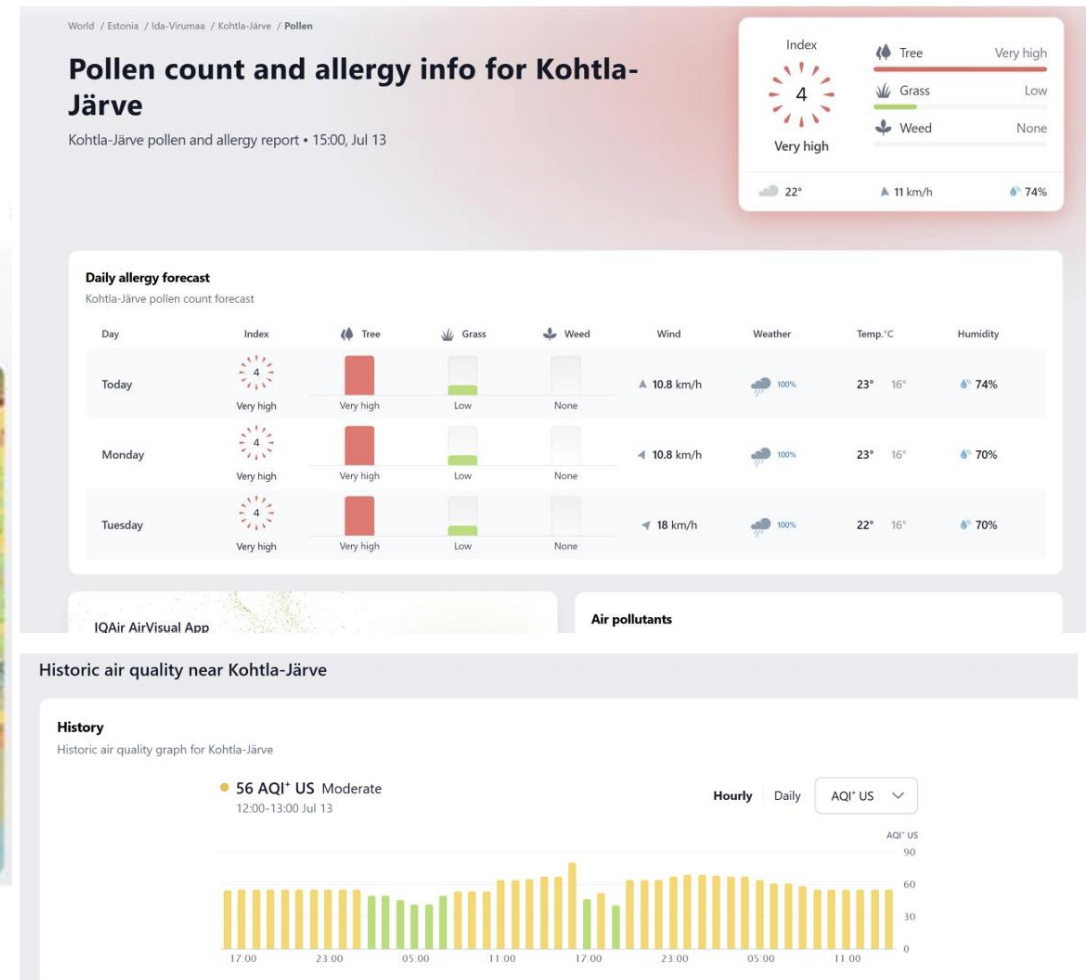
World / Estonia / Ida-Virumaa / Kohtla-Järve / Pollen

Pollen count and allergy info for Kohtla-Järve

Kohtla-Järve pollen and allergy report • 15:00, Jul 13

Index
4
Very high

Tree Very high
Grass Low
Weed None

22° 11 km/h 74%

Daily allergy forecast
Kohtla-Järve pollen count forecast

| Day | Index | Tree | Grass | Weed | Wind | Weather | Temp.°C | Humidity |
|---|---|---|---|---|---|---|---|---|
| Today | 4 Very high | Very high | Low | None | 10.8 km/h | 100% | 23° 16° | 74% |
| Monday | 4 Very high | Very high | Low | None | 10.8 km/h | 100% | 23° 16° | 70% |
| Tuesday | 4 Very high | Very high | Low | None | 18 km/h | 100% | 22° 16° | 70% |

IQAir AirVisual App

Air pollutants

Historic air quality near Kohtla-Järve

History
Historic air quality graph for Kohtla-Järve

56 AQI⁺ US Moderate
12:00-13:00 Jul 13

Hourly Daily AQI⁺ US

AQI⁺ US
90
60
30
0

17:00 23:00 05:00 11:00 17:00 23:00 05:00 11:00